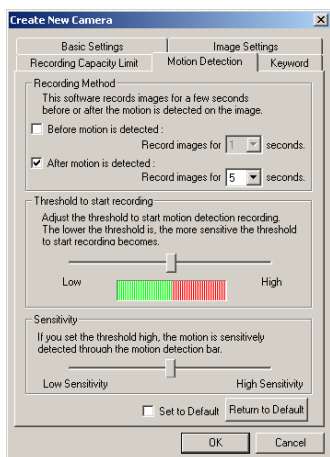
Create New Camera

Basic Settings
Image Settings
Recording Capacity Limit
Motion Detection
Keyword

Recording Method
This software records images for a few seconds before or after the motion is detected on the image.
Before motion is detected :
Record images for 1 seconds.
After motion is detected :
Record images for 5 seconds.

Threshold to start recording
Adjust the threshold to start motion detection recording. The lower the threshold is, the more sensitive the threshold to start recording becomes.
Low
High

Sensitivity
If you set the threshold high, the motion is sensitively detected through the motion detection bar.
Low Sensitivity
High Sensitivity

Set to Default
Return to Default

OK
Cancel